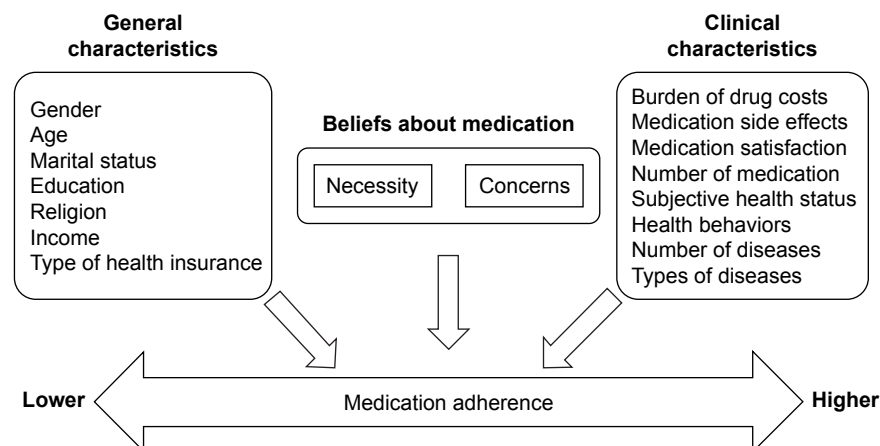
General characteristics

Gender
Age
Marital status
Education
Religion
Income
Type of health insurance

Beliefs about medication

Necessity

Concerns

Clinical characteristics

Burden of drug costs
Medication side effects
Medication satisfaction
Number of medication
Subjective health status
Health behaviors
Number of diseases
Types of diseases

Lower

Medication adherence

Higher